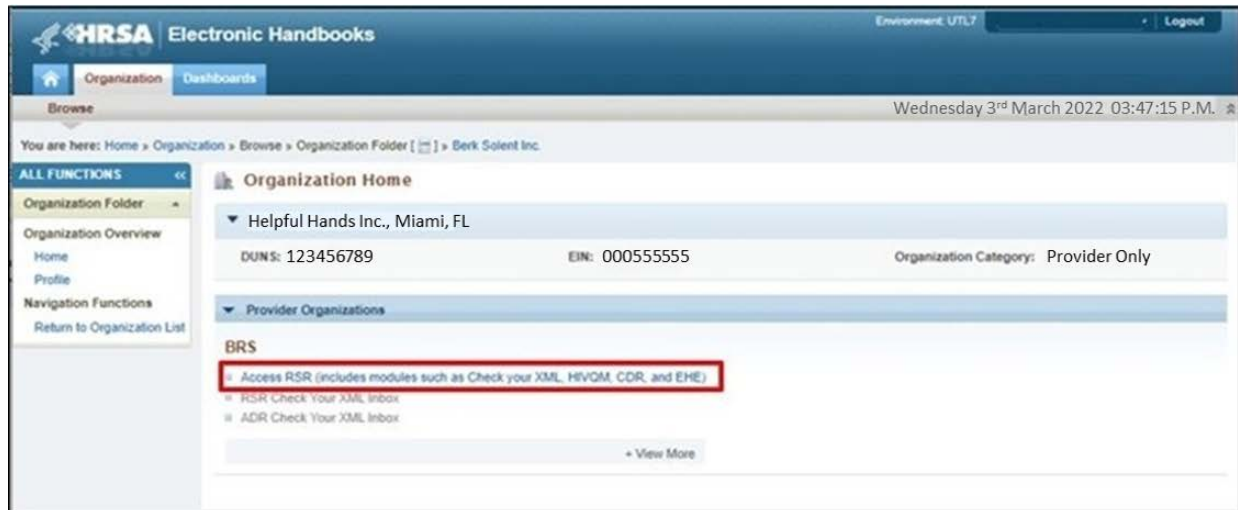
HRSA Electronic Handbooks

Environment: UTL7 Logout

Organization Dashboards

Browse

Wednesday 3rd March 2022 03:47:15 P.M.

You are here: Home » Organization » Browse » Organization Folder [ ] » Berk Solent Inc.

ALL FUNCTIONS

Organization Folder

Organization Overview

Home

Profile

Navigation Functions

Return to Organization List

Organization Home

Helpful Hands Inc., Miami, FL

DUNS: 123456789

EIN: 000555555

Organization Category: Provider Only

Provider Organizations

BRS

Access RSR (includes modules such as Check your XML, HIVQM, CDR, and EHE)

RSR Check Your XML Inbox

ADR Check Your XML Inbox

+ View More